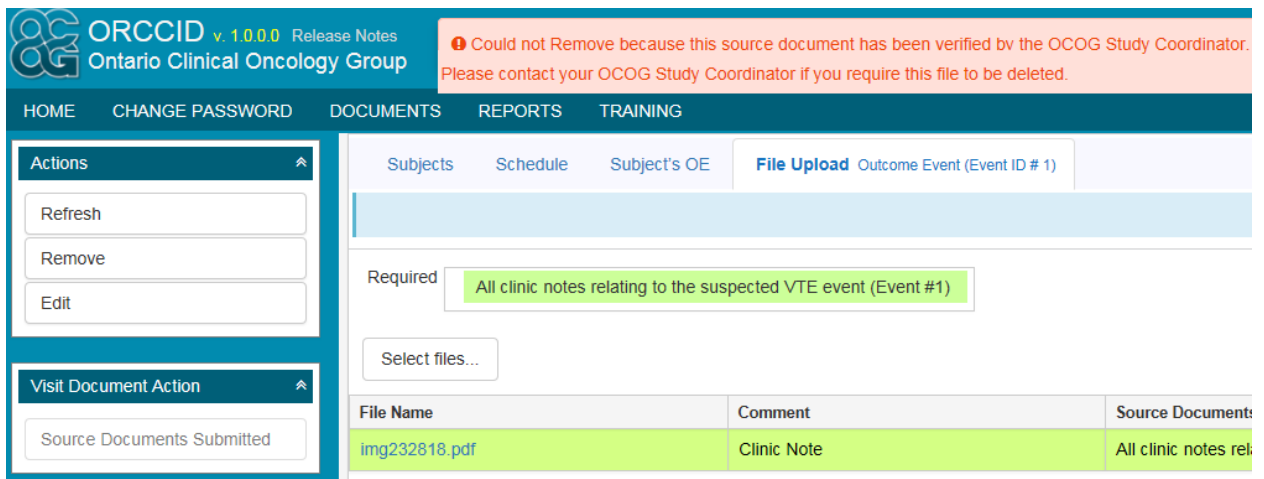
OCOG ORCCID v. 1.0.0.0 Release Notes
Ontario Clinical Oncology Group

Could not Remove because this source document has been verified bv the OCOG Study Coordinator. Please contact your OCOG Study Coordinator if you require this file to be deleted.

HOME CHANGE PASSWORD DOCUMENTS REPORTS TRAINING

Actions
Refresh
Remove
Edit

Visit Document Action
Source Documents Submitted

Subjects Schedule Subject's OE File Upload Outcome Event (Event ID # 1)

Required All clinic notes relating to the suspected VTE event (Event #1)

Select files...

| File Name | Comment | Source Documents |
|---|---|---|
| img232818.pdf | Clinic Note | All clinic notes rela |